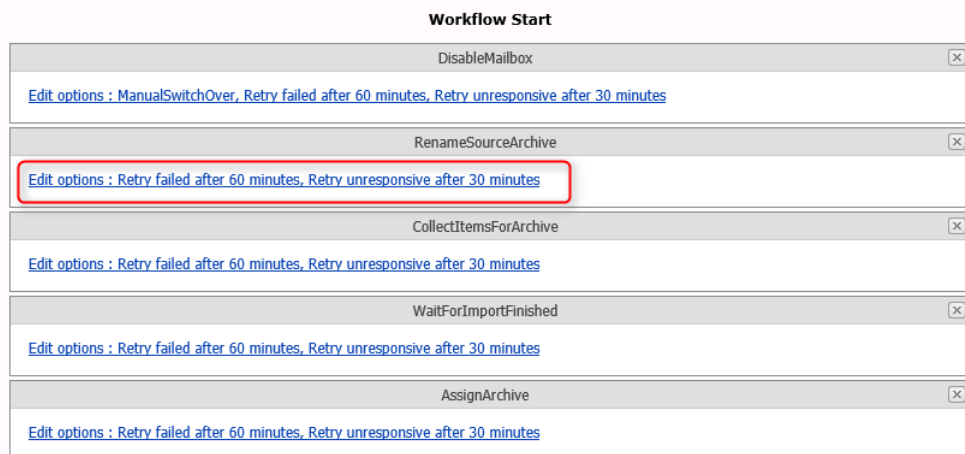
Workflow Start

DisableMailbox

Edit options : ManualSwitchOver, Retry failed after 60 minutes, Retry unresponsive after 30 minutes

RenameSourceArchive

Edit options : Retry failed after 60 minutes, Retry unresponsive after 30 minutes

CollectItemsForArchive

Edit options : Retry failed after 60 minutes, Retry unresponsive after 30 minutes

WaitForImportFinished

Edit options : Retry failed after 60 minutes, Retry unresponsive after 30 minutes

AssignArchive

Edit options : Retry failed after 60 minutes, Retry unresponsive after 30 minutes